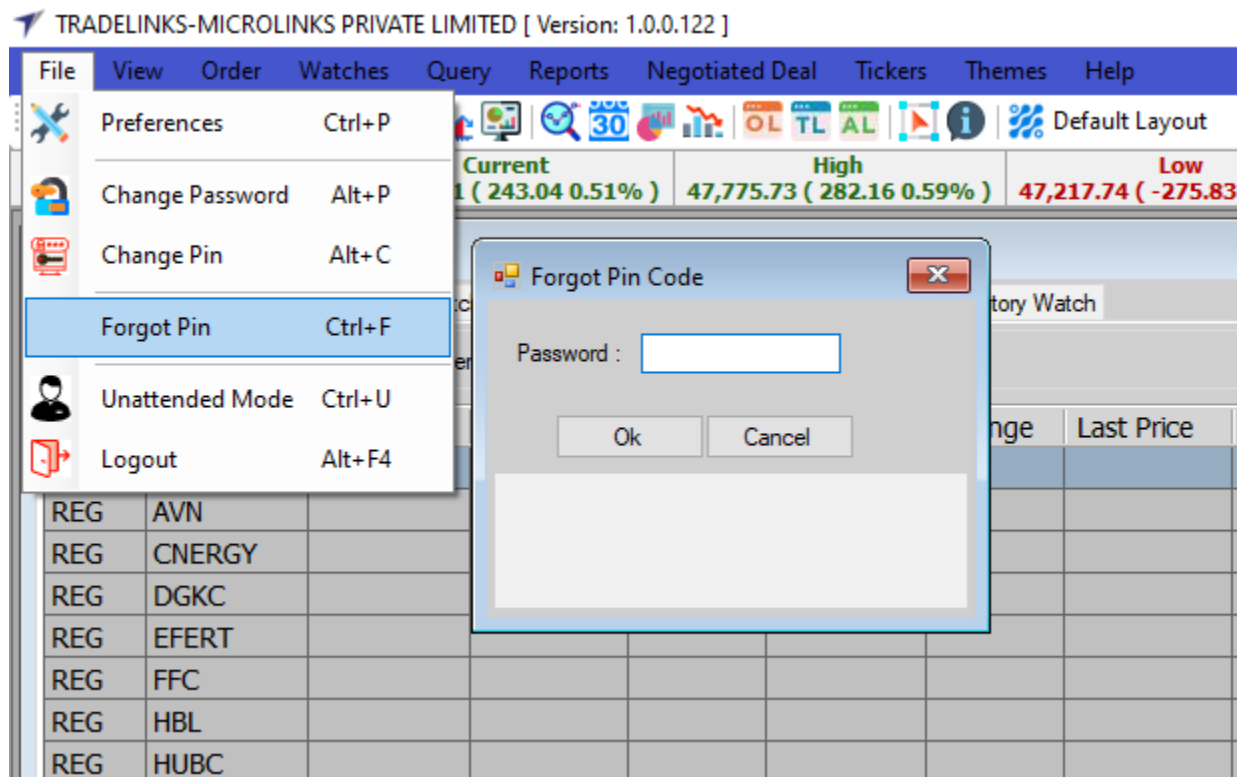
TRADELINKS-MICROLINKS PRIVATE LIMITED [ Version: 1.0.0.122 ]

File View Order Watches Query Reports Negotiated Deal Tickers Themes Help

Preferences Ctrl+P
Change Password Alt+P
Change Pin Alt+C
Forgot Pin Ctrl+F
Unattended Mode Ctrl+U
Logout Alt+F4

30 OL TL AL Default Layout

| Current | High | Low |
|---|---|---|
| 1 ( 243.04 0.51% ) | 47,775.73 ( 282.16 0.59% ) | 47,217.74 ( -275.83 |

Forgot Pin Code
Password :
Ok Cancel

tc
tory Watch
er
nge Last Price

| REG | AVN |
|---|---|
| REG | CNERGY |
| REG | DGKC |
| REG | EFERT |
| REG | FFC |
| REG | HBL |
| REG | HUBC |